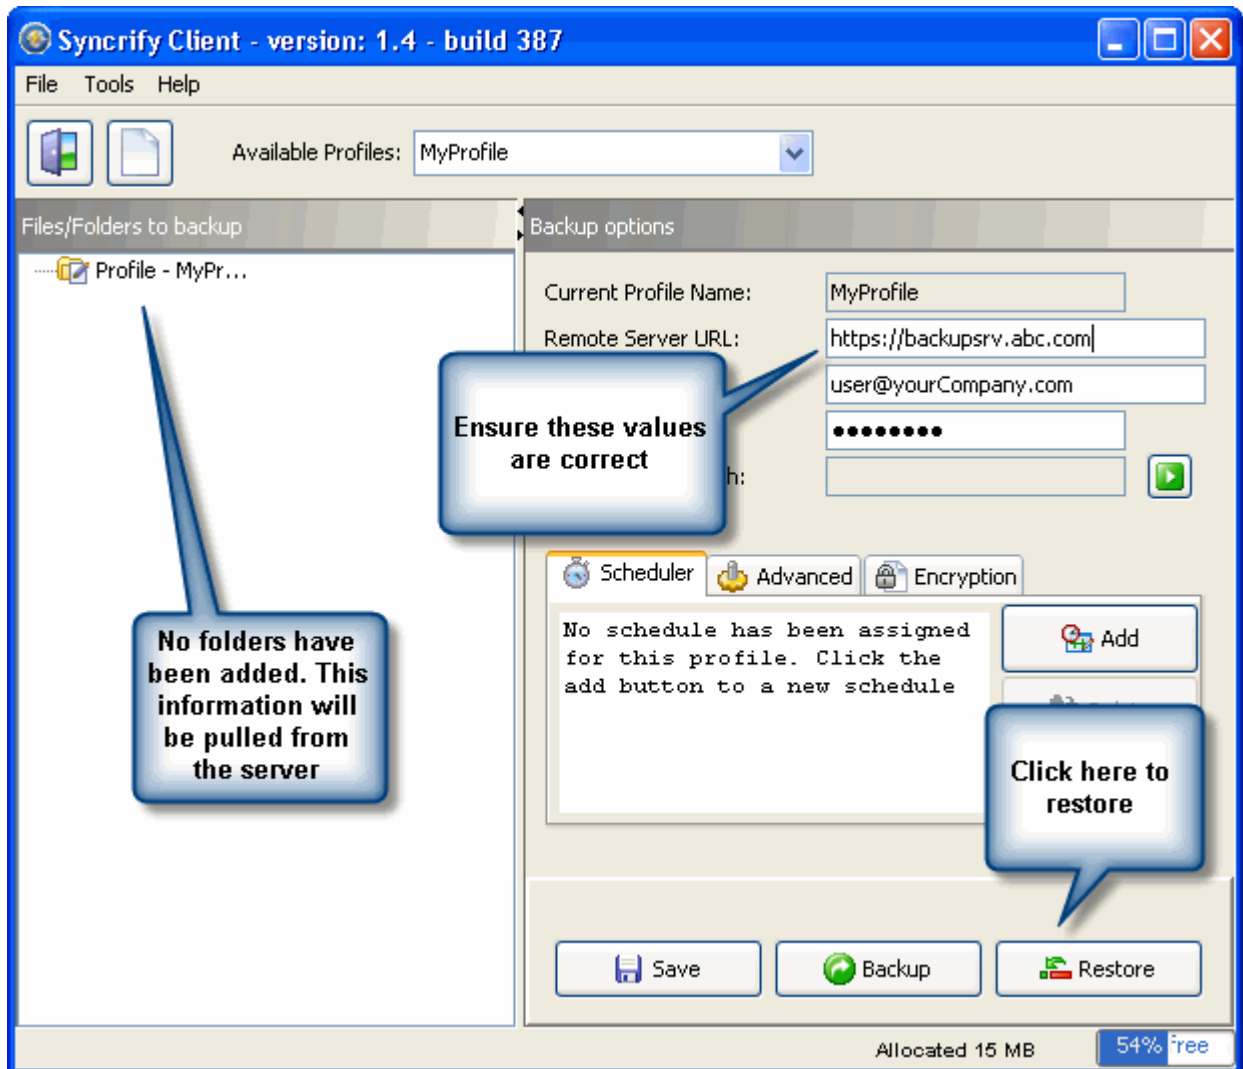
Syncrify Client - version: 1.4 - build 387

File Tools Help

Available Profiles: MyProfile

Files/Folders to backup

Profile - MyPr...

Backup options

Current Profile Name: MyProfile

Remote Server URL: https://backupsrv.abc.com

user@yourCompany.com

••••••••

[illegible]h:

Ensure these values are correct

Scheduler Advanced Encryption

No schedule has been assigned for this profile. Click the add button to a new schedule

Add

No folders have been added. This information will be pulled from the server

Click here to restore

Save Backup Restore

Allocated 15 MB 54% Free